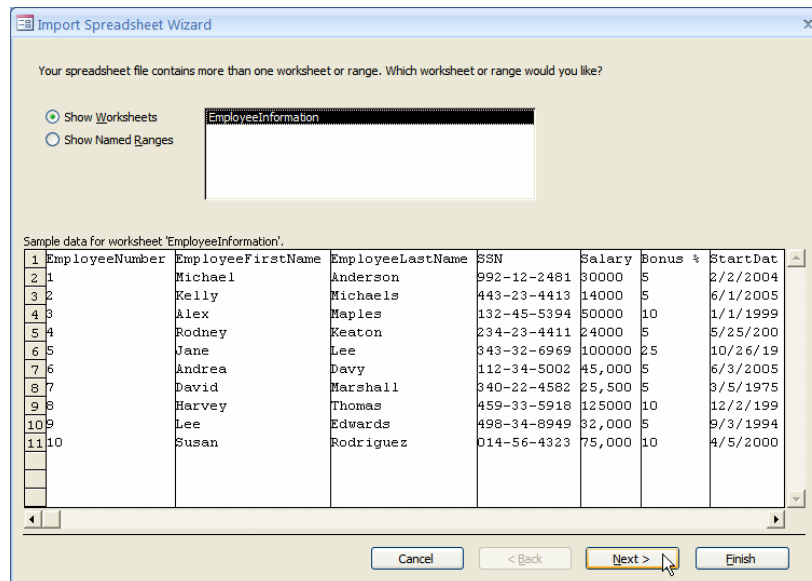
Import Spreadsheet Wizard

Your spreadsheet file contains more than one worksheet or range. Which worksheet or range would you like?

Show Worksheets
Show Named Ranges

EmployeeInformation

Sample data for worksheet 'EmployeeInformation'.

| | | | | | | | |
|---|---|---|---|---|---|---|---|
| 1 | EmployeeNumber | EmployeeFirstName | EmployeeLastName | SSN | Salary | Bonus % | StartDat |
| 2 | 1 | Michael | Anderson | 992-12-2481 | 30000 | 5 | 2/2/2004 |
| 3 | 2 | Kelly | Michaels | 443-23-4413 | 14000 | 5 | 6/1/2005 |
| 4 | 3 | Alex | Maples | 132-45-5394 | 50000 | 10 | 1/1/1999 |
| 5 | 4 | Rodney | Keaton | 234-23-4411 | 24000 | 5 | 5/25/200 |
| 6 | 5 | Jane | Lee | 343-32-6969 | 100000 | 25 | 10/26/19 |
| 7 | 6 | Andrea | Davy | 112-34-5002 | 45,000 | 5 | 6/3/2005 |
| 8 | 7 | David | Marshall | 340-22-4582 | 25,500 | 5 | 3/5/1975 |
| 9 | 8 | Harvey | Thomas | 459-33-5918 | 125000 | 10 | 12/2/199 |
| 10 | 9 | Lee | Edwards | 498-34-8949 | 32,000 | 5 | 9/3/1994 |
| 11 | 10 | Susan | Rodriguez | 014-56-4323 | 75,000 | 10 | 4/5/2000 |

Cancel | < Back | Next > | Finish